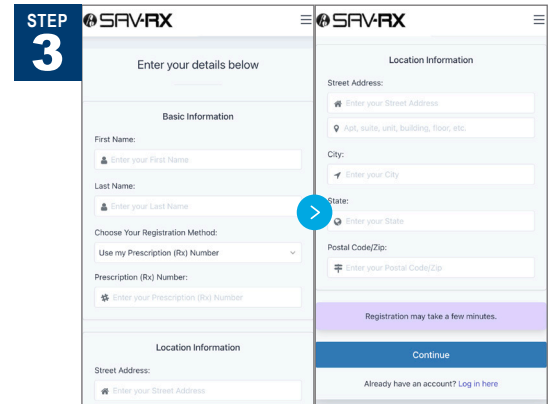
STEP
3

SAV-RX

Enter your details below

Basic Information

First Name:

Enter your First Name

Last Name:

Enter your Last Name

Choose Your Registration Method:

Use my Prescription (Rx) Number

Prescription (Rx) Number:

Enter your Prescription (Rx) Number

Location Information

Street Address:

Enter your Street Address

SAV-RX

Location Information

Street Address:

Enter your Street Address

Apt, suite, unit, building, floor, etc.

City:

Enter your City

State:

Enter your State

Postal Code/Zip:

Enter your Postal Code/Zip

Registration may take a few minutes.

Continue

Already have an account? Log in here